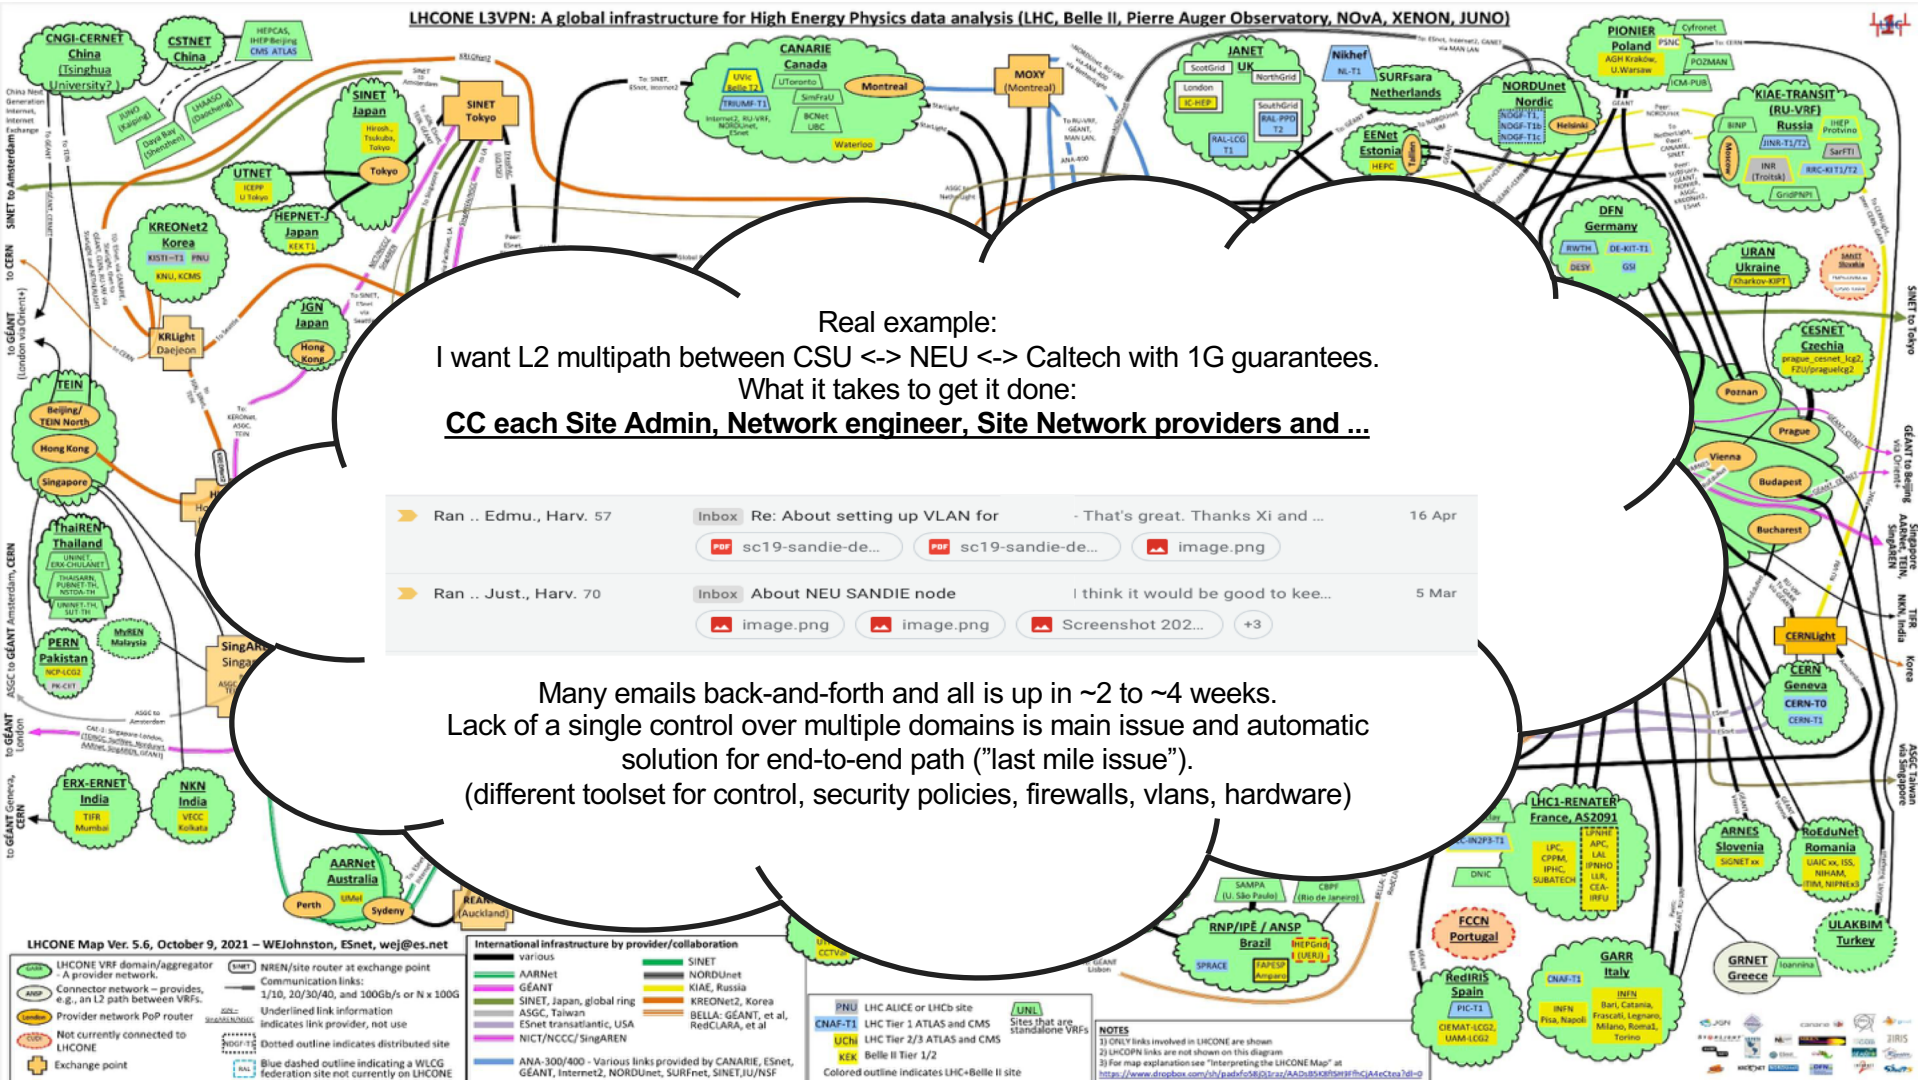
LHCONE L3VPN: A global infrastructure for High Energy Physics data analysis (LHC, Belle II, Pierre Auger Observatory, NOvA, XENON, JUNO)

Real example:
I want L2 multipath between CSU <-> NEU <-> Caltech with 1G guarantees.
What it takes to get it done:
CC each Site Admin, Network engineer, Site Network providers and ...

| Ran .. Edmu., Harv. 57 | Inbox Re: About setting up VLAN for | - That's great. Thanks Xi and ... | 16 Apr |
|---|---|---|---|
| | sc19-sandie-de... sc19-sandie-de... image.png | | |
| Ran .. Just., Harv. 70 | Inbox About NEU SANDIE node | I think it would be good to kee... | 5 Mar |
| | image.png image.png Screenshot 202... +3 | | |

Many emails back-and-forth and all is up in ~2 to ~4 weeks.
Lack of a single control over multiple domains is main issue and automatic solution for end-to-end path ("last mile issue").
(different toolset for control, security policies, firewalls, vlans, hardware)

CNGI-CERNET China Tsinghua University? CSTNET China HEPCAS, IHEP Beijing CMS ATLAS SINET Japan Hiroshima, Tsukuba, Tokyo SINET Tokyo UTNET ICEPP U Tokyo HEPNET-J Japan KEK T1 KREONet2 Korea KISTI-T1 PNU KNU, KCMS KRLight Daejeon JGN Japan Hong Kong TEIN Beijing/TEIN North Hong Kong Singapore ThaiREN Thailand PERN Pakistan MyREN Malaysia ERX-ERNET India TIFR Mumbai NKN India VECC Kolkata AARNet Australia Perth UMel Sydney REANNZ (Auckland) CANARIE Canada UVic Belle T2 TRIUMF-T1 UToronto SimFraU BCNet UBC Montreal Waterloo MOXY (Montreal) JANET UK ScotGrid NorthGrid London IC-HEP SouthGrid RAL-PPD T2 RAL-LCG T1 Nikhef NL-T1 SURFsara Netherlands NORDUnet Nordic NDGF-T1 Helsinki EENet Estonia HEPC Tallinn PIONIER Poland AGH Krakow, U.Warsaw PSNC Cyfronet POZMAN ICM-PUB KIAE-TRANSIT (RU-VRF) Russia BINP JINR-T1/T2 IHEP Protvino SarFTI INR (Troitsk) RRC-KI-T1/T2 GridPNPI Moscow DFN Germany RWTH DE-KIT-T1 DESY GSI URAN Ukraine Kharkov-KIPT CESNET Czechia prague_cesnet_lcg2, FZU/praguelcg2 Poznan Prague Vienna Budapest Bucharest CERNLight CERN Geneva CERN-T0 CERN-T1 LHC1-RENATER France, AS2091 IN2P3-T1 ARNES Slovenia SIGNET RoEduNet Romania ULAKBIM Turkey GRNET Greece Ioannina GARR Italy CNAF-T1 INFN Pisa, Napoli RedIRIS Spain PIC-T1 CIEMAT-LCG2, UAM-LCG2 FCCN Portugal RNP/IPÊ / ANSP Brazil SPRACE HEPGrid (UERJ) SAMPA (U. São Paulo) CBPF (Rio de Janeiro)

LHCONE Map Ver. 5.6, October 9, 2021 – WEJohnston, ESnet, wej@es.net
LHCONE VRF domain/aggregator – A provider network.
Connector network – provides, e.g., an L2 path between VRFs.
Provider network PoP router
Not currently connected to LHCONE
Exchange point
NREN/site router at exchange point
Communication links: 1/10, 20/30/40, and 100Gb/s or N x 100G
Underlined link information indicates link provider, not use
Dotted outline indicates distributed site
Blue dashed outline indicating a WLCG federation site not currently on LHCONE
International infrastructure by provider/collaboration
various, AARNet, GÉANT, SINET, Japan, global ring, ASGC, Taiwan, ESnet transatlantic, USA, NICT/NCCC/SingAREN, SINET, NORDUnet, KIAE, Russia, KREONet2, Korea, BELLA: GÉANT, et al, RedCLARA, et al
ANA-300/400 - Various links provided by CANARIE, ESnet, GÉANT, Internet2, NORDUnet, SURFnet, SINET, IU/NSF
PNU LHC ALICE or LHCb site
CNAF-T1 LHC Tier 1 ATLAS and CMS
UChi LHC Tier 2/3 ATLAS and CMS
KEK Belle II Tier 1/2
Colored outline indicates LHC+Belle II site
UNL Sites that are standalone VRFs
NOTES
1) ONLY links involved in LHCONE are shown
2) LHCOPN links are not shown on this diagram
3) For map explanation see "Interpreting the LHCONE Map" at https://www.dropbox.com/sh/padxfo58j0j1raz/AADsB5K8fiSH9FfhCjA4eCtea?dl=0